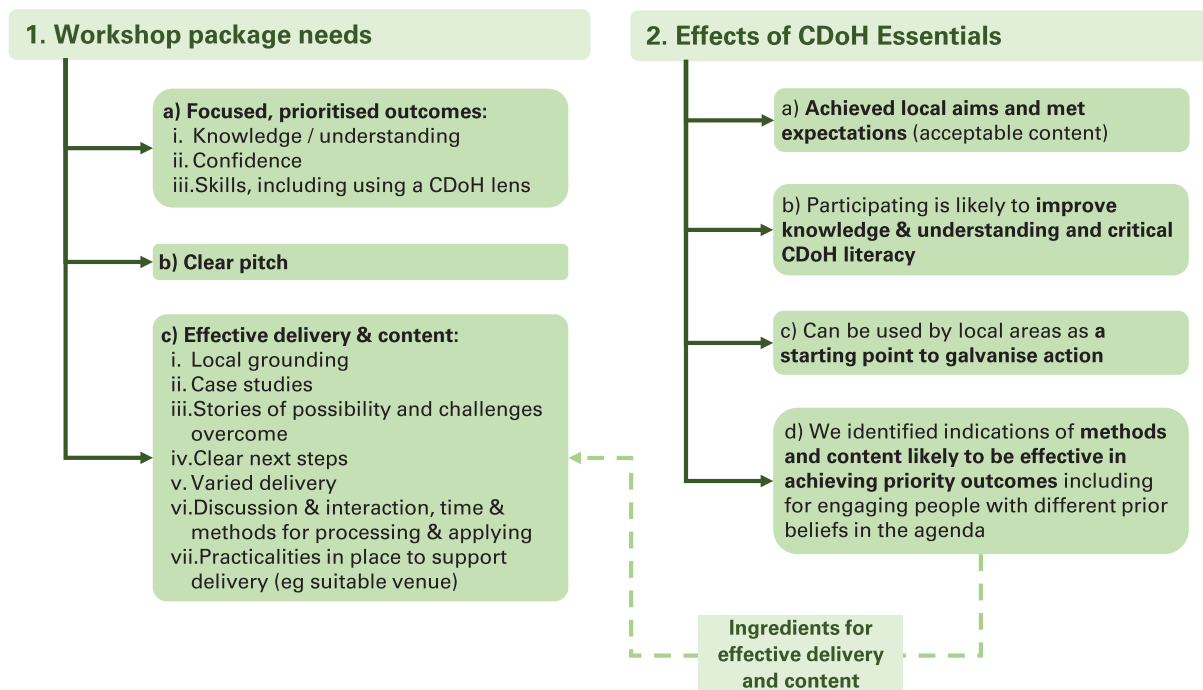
1. Workshop package needs

a) Focused, prioritised outcomes:
i. Knowledge / understanding
ii. Confidence
iii. Skills, including using a CDoH lens

b) Clear pitch

c) Effective delivery & content:
i. Local grounding
ii. Case studies
iii. Stories of possibility and challenges overcome
iv. Clear next steps
v. Varied delivery
vi. Discussion & interaction, time & methods for processing & applying
vii. Practicalities in place to support delivery (eg suitable venue)

2. Effects of CDoH Essentials

a) Achieved local aims and met expectations (acceptable content)

b) Participating is likely to improve knowledge & understanding and critical CDoH literacy

c) Can be used by local areas as a starting point to galvanise action

d) We identified indications of methods and content likely to be effective in achieving priority outcomes including for engaging people with different prior beliefs in the agenda

Ingredients for effective delivery and content